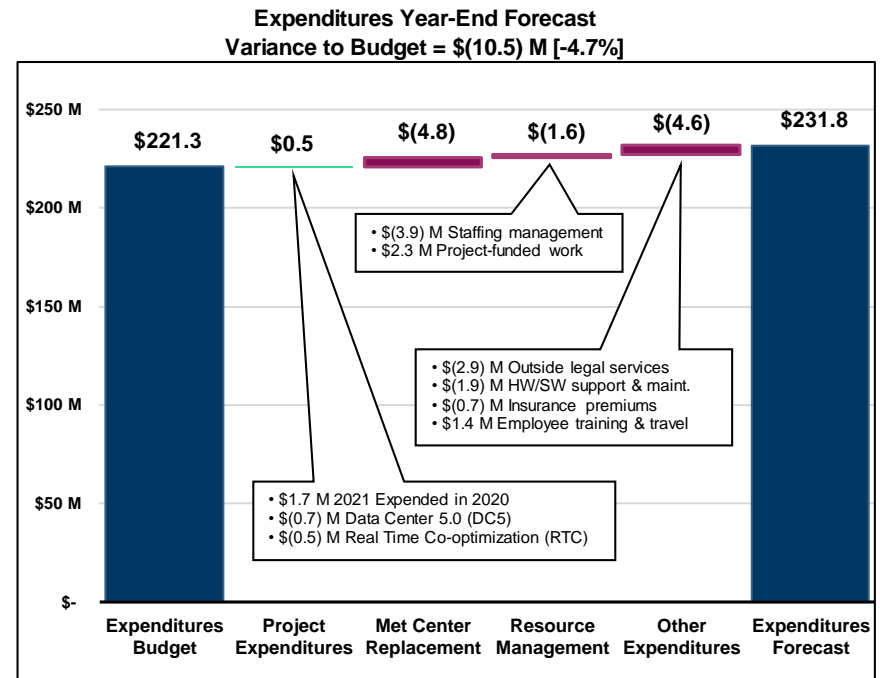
Expenditures Year-End Forecast
Variance to Budget = \$(10.5) M [-4.7%]

\$250 M
\$200 M
\$150 M
\$100 M
\$50 M
\$-

\$221.3
\$0.5
\$(4.8)
\$(1.6)
\$(4.6)
\$231.8

• \$(3.9) M Staffing management
• \$2.3 M Project-funded work

• \$(2.9) M Outside legal services
• \$(1.9) M HW/SW support & maint.
• \$(0.7) M Insurance premiums
• \$1.4 M Employee training & travel

• \$1.7 M 2021 Expended in 2020
• \$(0.7) M Data Center 5.0 (DC5)
• \$(0.5) M Real Time Co-optimization (RTC)

Expenditures Budget
Project Expenditures
Met Center Replacement
Resource Management
Other Expenditures
Expenditures Forecast